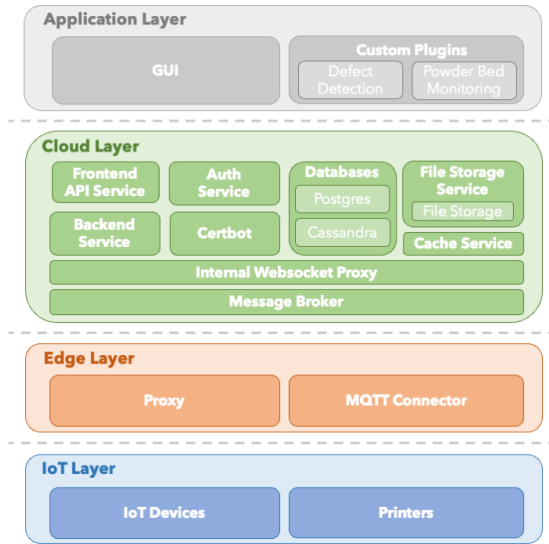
Application Layer

GUI

Custom Plugins

Defect Detection

Powder Bed Monitoring

Cloud Layer

Frontend API Service

Auth Service

Databases

Postgres

Cassandra

File Storage Service

File Storage

Backend Service

Certbot

Cache Service

Internal Websocket Proxy

Message Broker

Edge Layer

Proxy

MQTT Connector

IoT Layer

IoT Devices

Printers